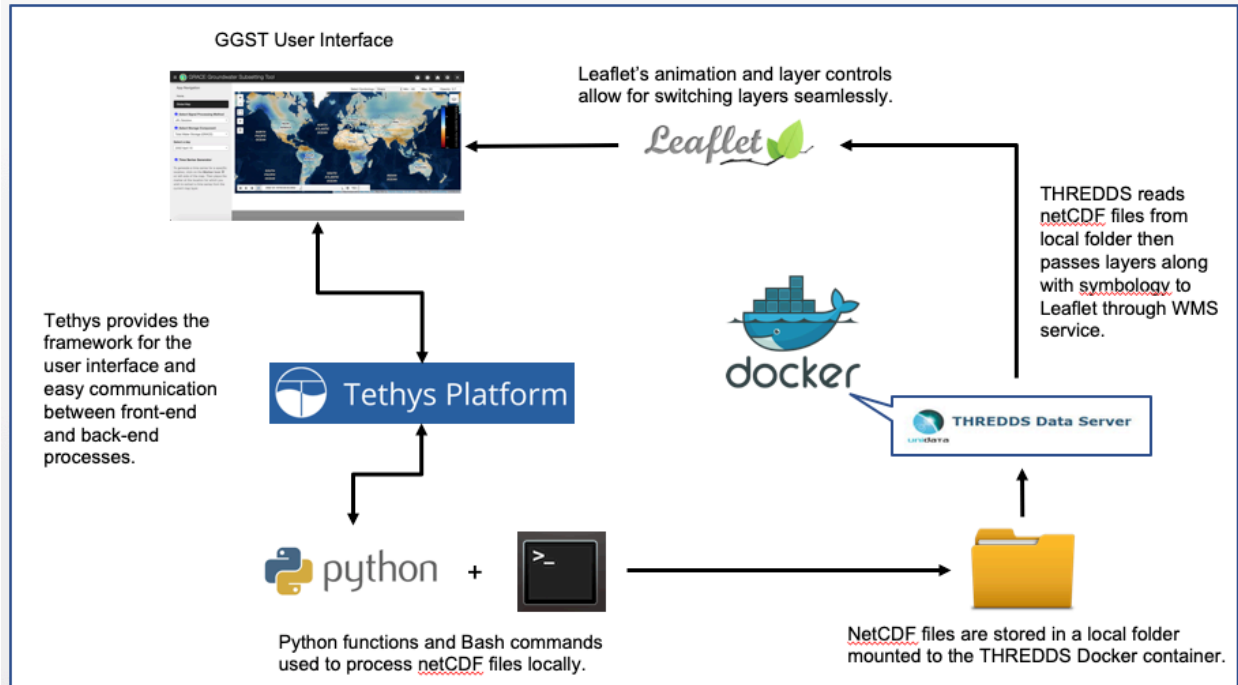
GGST User Interface

GRACE Groundwater Subsetting Tool

Leaflet's animation and layer controls allow for switching layers seamlessly.

Leaflet

THREDDS reads netCDF files from local folder then passes layers along with symbology to Leaflet through WMS service.

Tethys provides the framework for the user interface and easy communication between front-end and back-end processes.

Tethys Platform

docker

THREDDS Data Server

unidata

python

+

>_

Python functions and Bash commands used to process netCDF files locally.

NetCDF files are stored in a local folder mounted to the THREDDS Docker container.